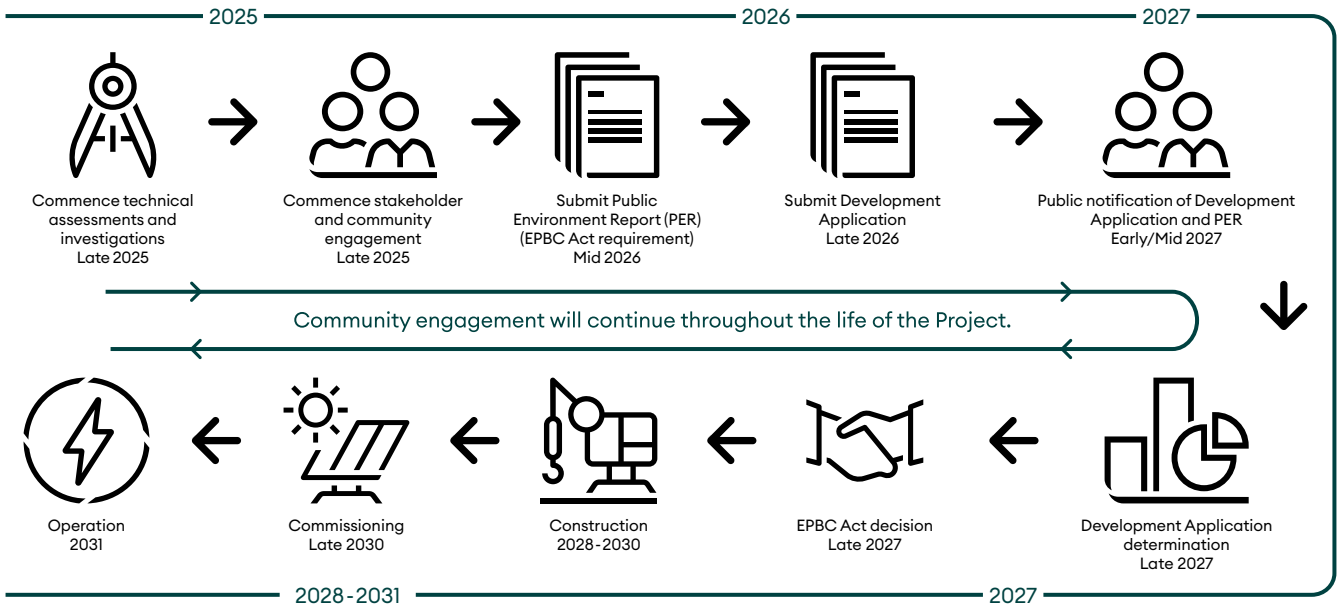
2025

2026

2027

Commence technical assessments and investigations
Late 2025

Commence stakeholder and community engagement
Late 2025

Submit Public Environment Report (PER) (EPBC Act requirement)
Mid 2026

Submit Development Application
Late 2026

Public notification of Development Application and PER
Early/Mid 2027

Community engagement will continue throughout the life of the Project.

Operation
2031

Commissioning
Late 2030

Construction
2028-2030

EPBC Act decision
Late 2027

Development Application determination
Late 2027

2028-2031

2027